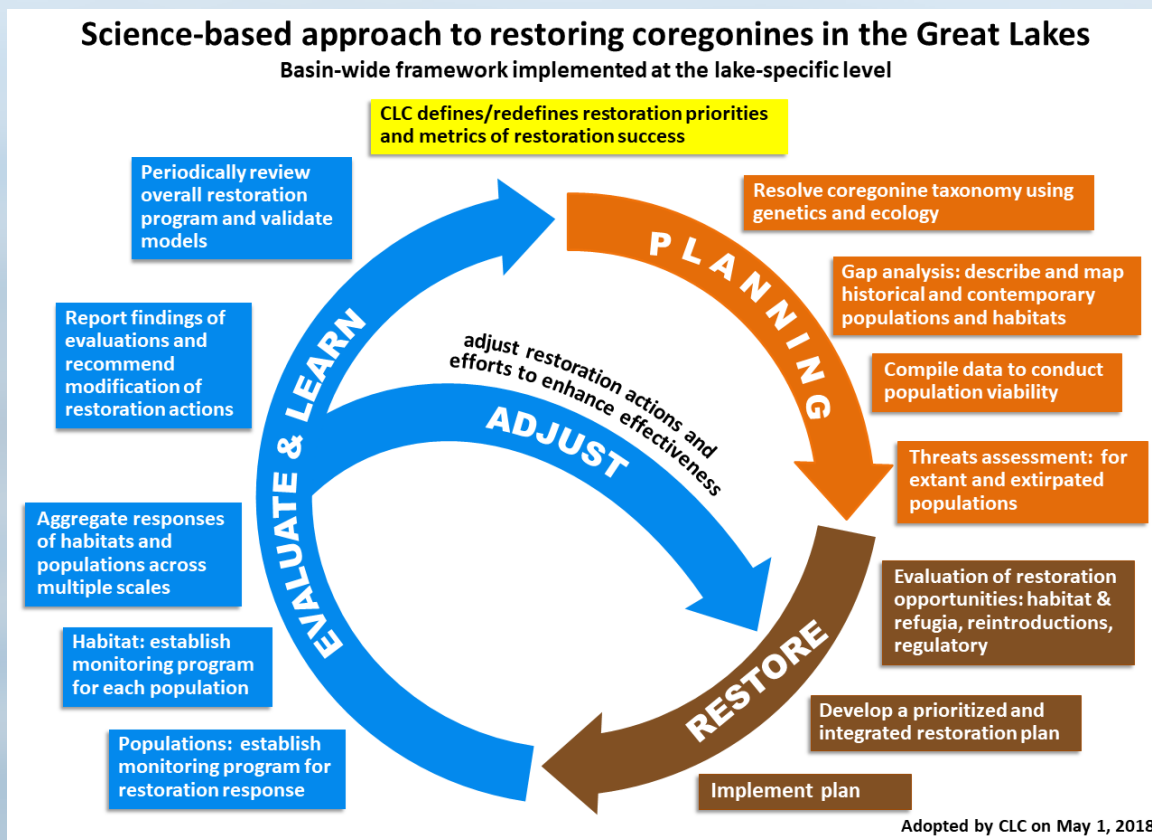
Science-based approach to restoring coregonines in the Great Lakes
Basin-wide framework implemented at the lake-specific level

CLC defines/redefines restoration priorities and metrics of restoration success

Resolve coregonine taxonomy using genetics and ecology

PLANNING

Gap analysis: describe and map historical and contemporary populations and habitats

Compile data to conduct population viability

Threats assessment: for extant and extirpated populations

Evaluation of restoration opportunities: habitat & refugia, reintroductions, regulatory

RESTORE

Develop a prioritized and integrated restoration plan

Implement plan

Periodically review overall restoration program and validate models

Report findings of evaluations and recommend modification of restoration actions

adjust restoration actions and efforts to enhance effectiveness

ADJUST

EVALUATE & LEARN

Aggregate responses of habitats and populations across multiple scales

Habitat: establish monitoring program for each population

Populations: establish monitoring program for restoration response

Adopted by CLC on May 1, 2018